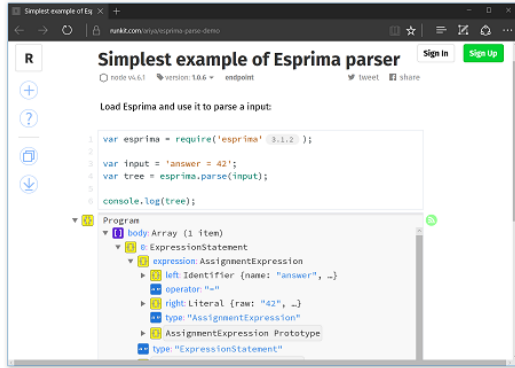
Simplest example of Es ×  +

runkit.com/ariya/esprima-parse-demo

R

Simplest example of Esprima parser

Sign In  Sign Up

node v4.6.1  version: 1.0.6  endpoint  tweet  share

Load Esprima and use it to parse a input:

1 var esprima = require('esprima' 3.1.2 );
2
3 var input = 'answer = 42';
4 var tree = esprima.parse(input);
5
6 console.log(tree);

Program
body: Array (1 item)
0: ExpressionStatement
expression: AssignmentExpression
left: Identifier {name: "answer", …}
operator: "="
right: Literal {raw: "42", …}
type: "AssignmentExpression"
AssignmentExpression Prototype
type: "ExpressionStatement"